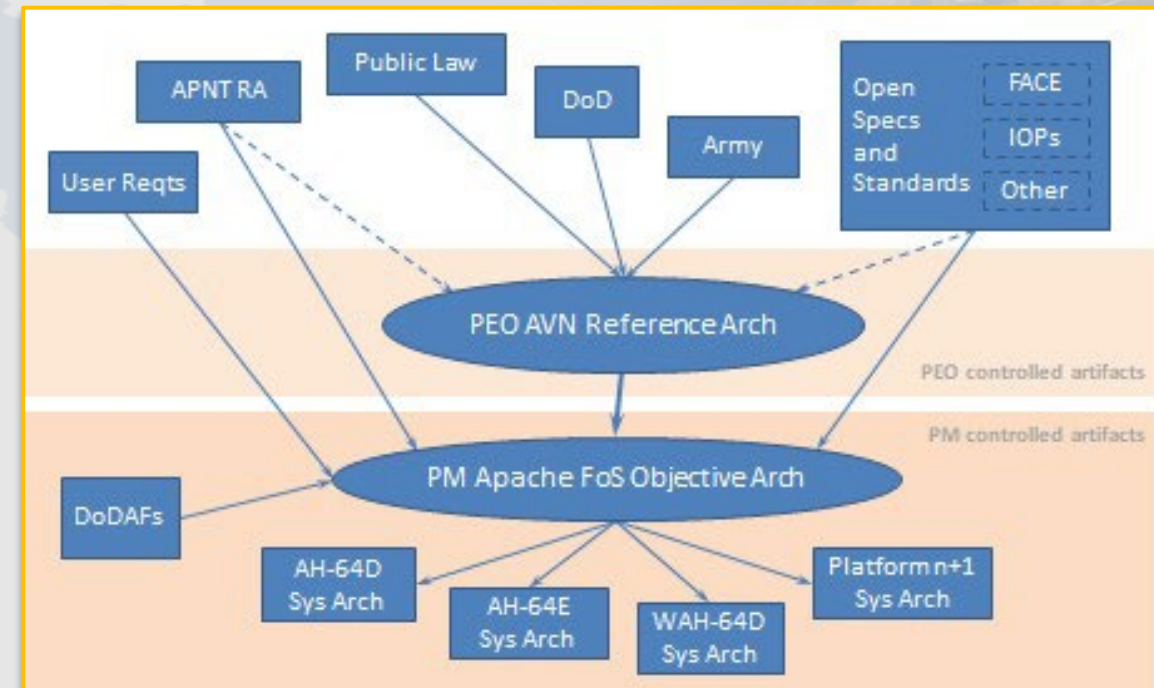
Public Law

APNT RA

DoD

Army

Open Specs and Standards

FACE

IOPs

Other

User Reqts

PEO AVN Reference Arch

PEO controlled artifacts

PM controlled artifacts

PM Apache FoS Objective Arch

DoDAFs

AH-64D Sys Arch

AH-64E Sys Arch

WAH-64D Sys Arch

Platform n+1 Sys Arch